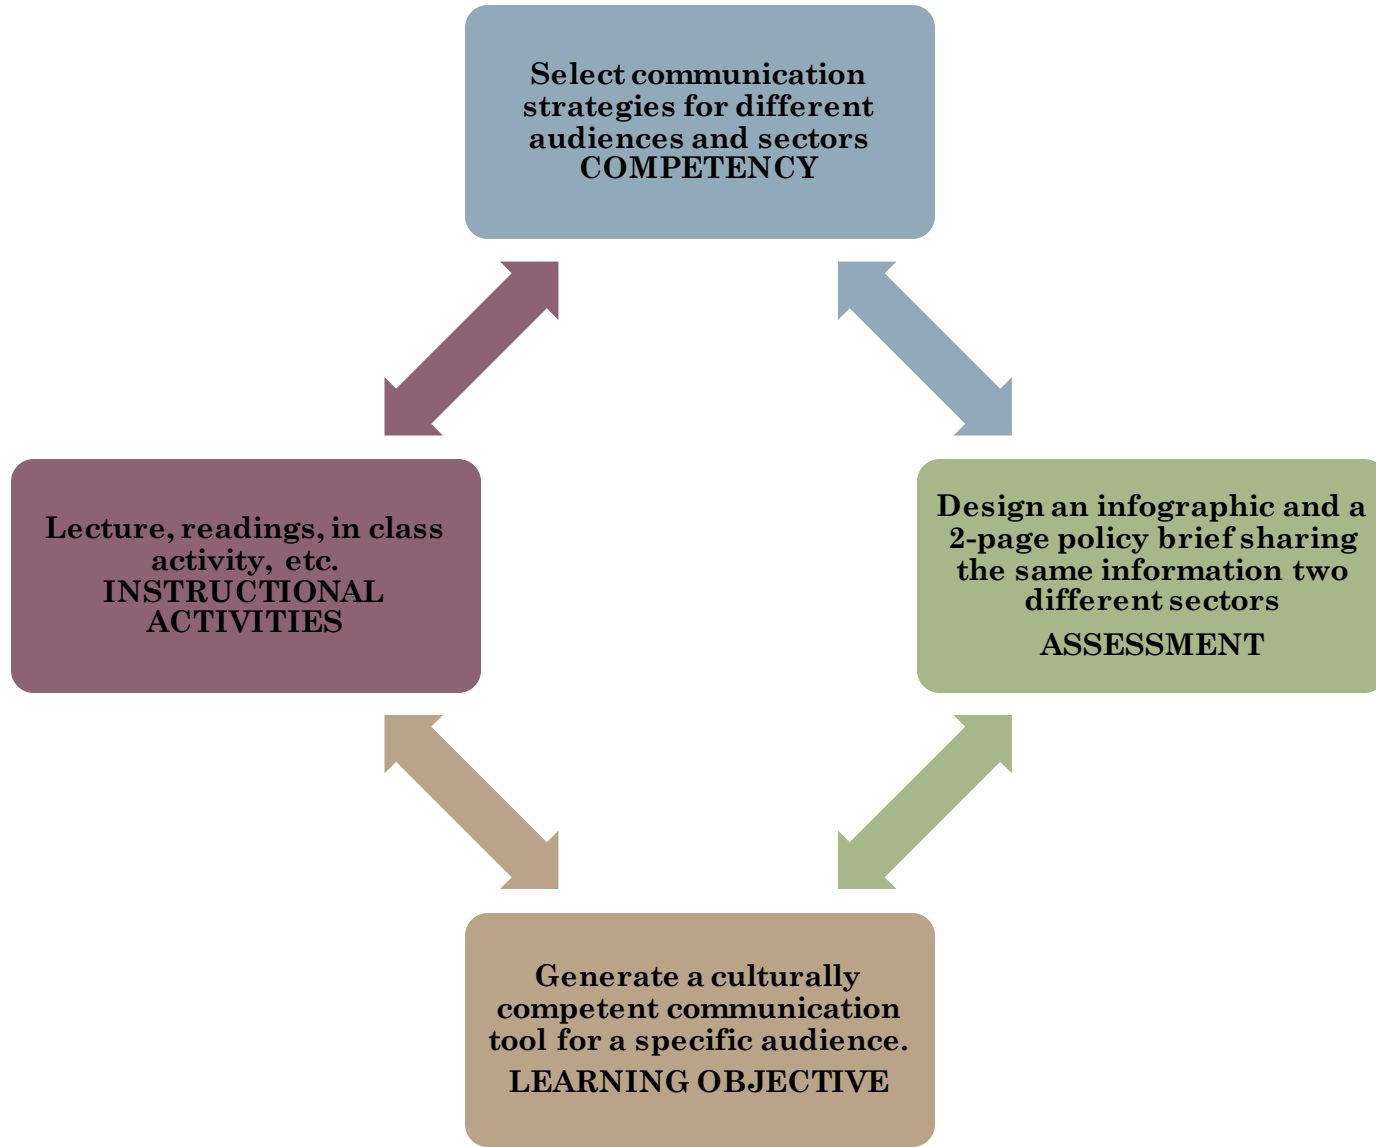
Select communication strategies for different audiences and sectors
COMPETENCY

Lecture, readings, in class activity, etc.
INSTRUCTIONAL ACTIVITIES

Design an infographic and a 2-page policy brief sharing the same information two different sectors
ASSESSMENT

Generate a culturally competent communication tool for a specific audience.
LEARNING OBJECTIVE